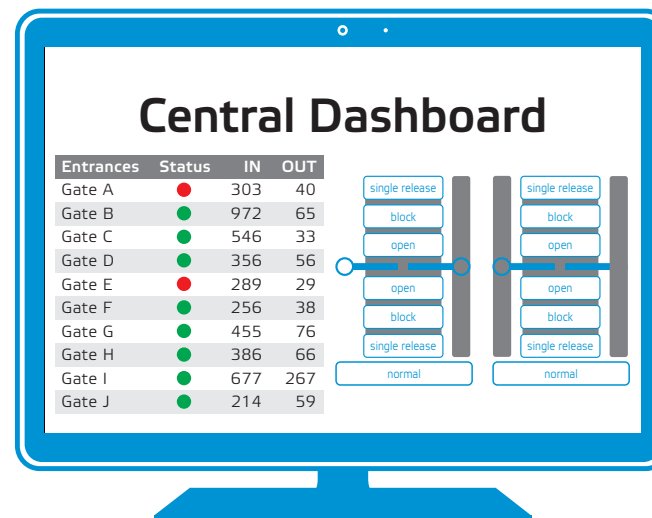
Central Dashboard

| Entrances | Status | IN | OUT |
|---|---|---|---|
| Gate A | | 303 | 40 |
| Gate B | | 972 | 65 |
| Gate C | | 546 | 33 |
| Gate D | | 356 | 56 |
| Gate E | | 289 | 29 |
| Gate F | | 256 | 38 |
| Gate G | | 455 | 76 |
| Gate H | | 386 | 66 |
| Gate I | | 677 | 267 |
| Gate J | | 214 | 59 |

single release
block
open
open
block
single release
normal

single release
block
open
open
block
single release
normal